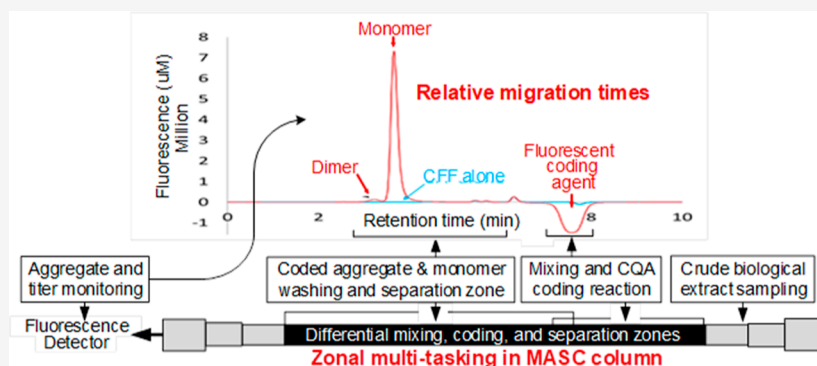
Monomer

Fluorescence (uM) Million

8
7
6
5
4
3
2
1
0
-1

Relative migration times

Dimer

C.F.F. alone

Fluorescent coding agent

0
2
4
6
8
10

Retention time (min)

Aggregate and titer monitoring

Coded aggregate & monomer washing and separation zone

Mixing and CQA coding reaction

Crude biological extract sampling

Fluorescence Detector

Differential mixing, coding, and separation zones

Zonal multi-tasking in MASC column